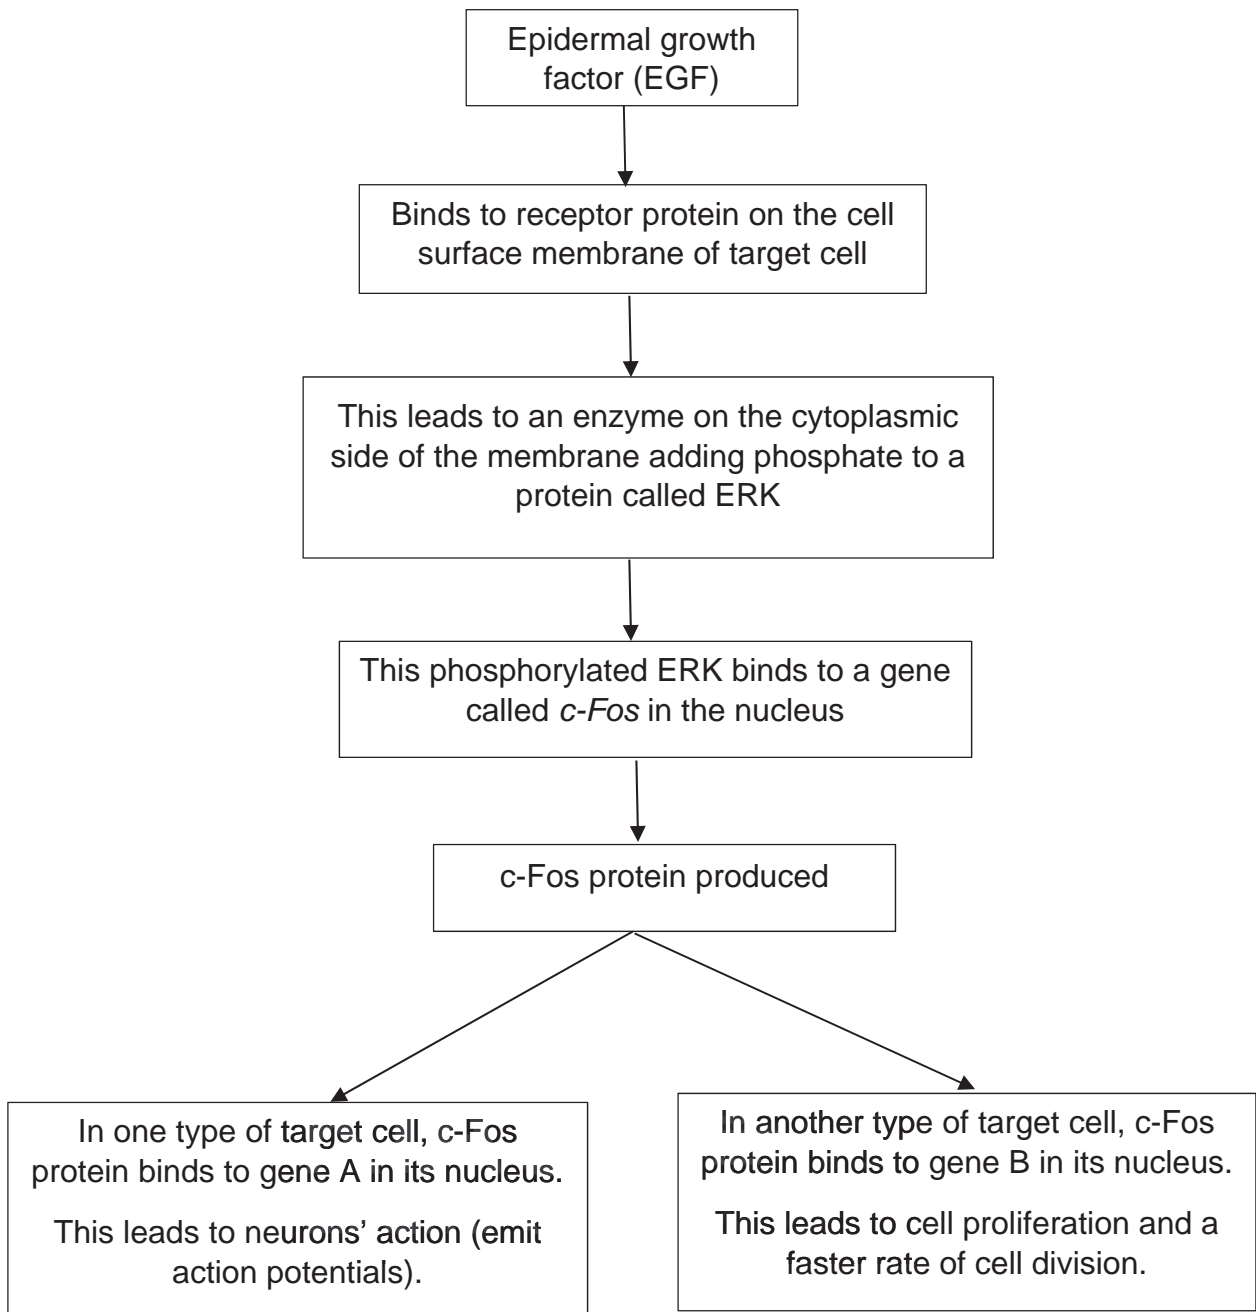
Epidermal growth factor (EGF)

Binds to receptor protein on the cell surface membrane of target cell

This leads to an enzyme on the cytoplasmic side of the membrane adding phosphate to a protein called ERK

This phosphorylated ERK binds to a gene called *c-Fos* in the nucleus

c-Fos protein produced

In one type of target cell, c-Fos protein binds to gene A in its nucleus.

This leads to neurons' action (emit action potentials).

In another type of target cell, c-Fos protein binds to gene B in its nucleus.

This leads to cell proliferation and a faster rate of cell division.